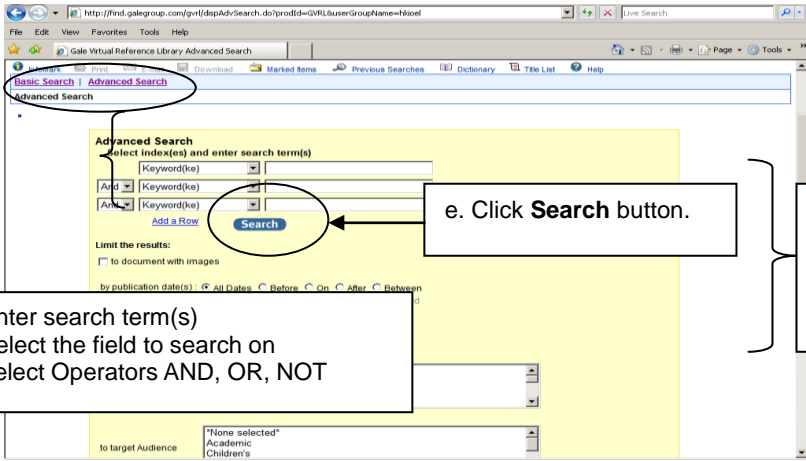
http://find.galegroup.com/gvrl/dispAdvSearch.do?prodId=GVRL&userGroupName=hkioel

Live Search

File Edit View Favorites Tools Help

Gale Virtual Reference Library Advanced Search

Page Tools

Bookmark Print E-mail Download Marked Items Previous Searches Dictionary Title List Help

Basic Search | Advanced Search

Advanced Search

Advanced Search
Select index(es) and enter search term(s)

Keyword(ke)

And Keyword(ke)

And Keyword(ke)

Add a Row

Search

e. Click **Search** button.

Limit the results:

to document with images

by publication date(s): All Dates Before On After Between

nter search term(s)
elect the field to search on
elect Operators AND, OR, NOT

to target Audience

*None selected*
Academic
Children's